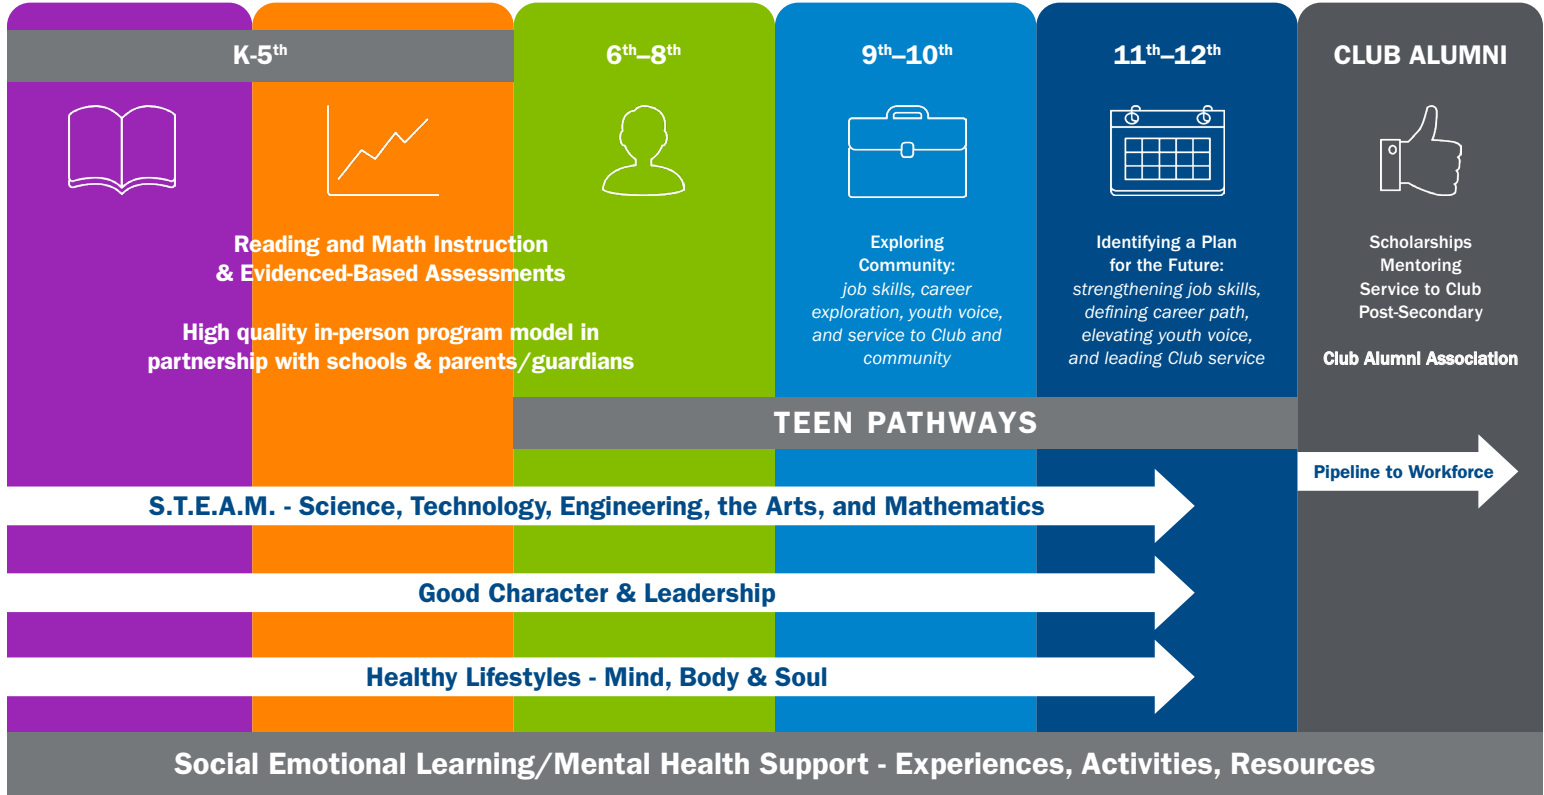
K-5$^{th}$

6$^{th}$–8$^{th}$

9$^{th}$–10$^{th}$

11$^{th}$–12$^{th}$

CLUB ALUMNI

Reading and Math Instruction & Evidenced-Based Assessments

High quality in-person program model in partnership with schools & parents/guardians

Exploring Community: *job skills, career exploration, youth voice, and service to Club and community*

Identifying a Plan for the Future: *strengthening job skills, defining career path, elevating youth voice, and leading Club service*

Scholarships
Mentoring
Service to Club
Post-Secondary

Club Alumni Association

TEEN PATHWAYS

Pipeline to Workforce

S.T.E.A.M. - Science, Technology, Engineering, the Arts, and Mathematics

Good Character & Leadership

Healthy Lifestyles - Mind, Body & Soul

Social Emotional Learning/Mental Health Support - Experiences, Activities, Resources